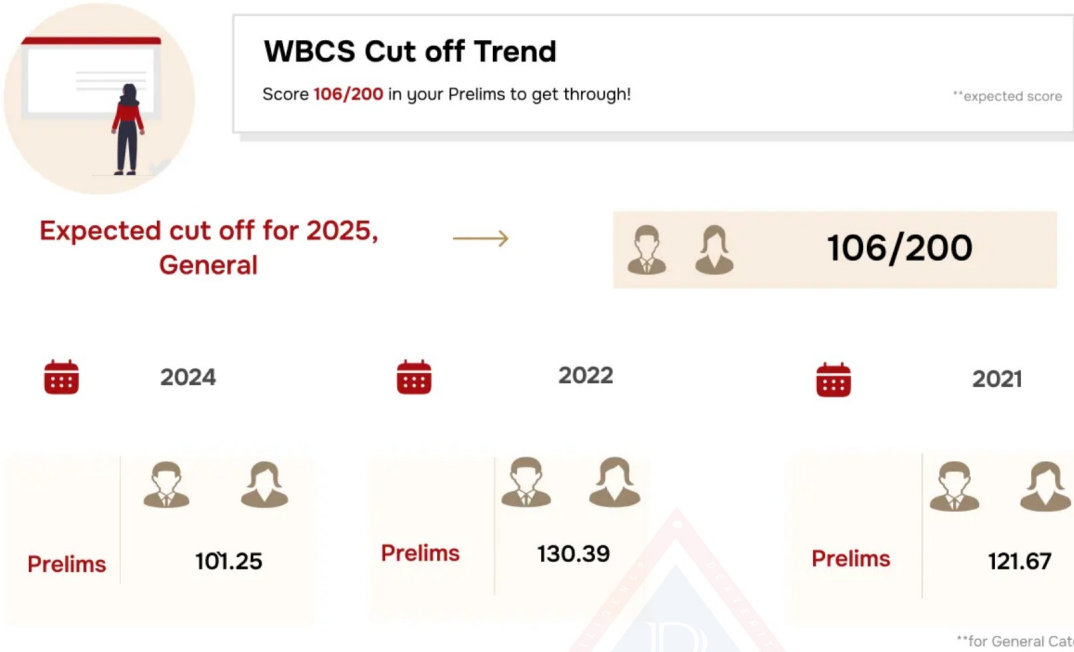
WBCS Cut off Trend

Score 106/200 in your Prelims to get through!

**expected score

Expected cut off for 2025, General

106/200

2024

2022

2021

Prelims

101.25

Prelims

130.39

Prelims

121.67

**for General Cat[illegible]